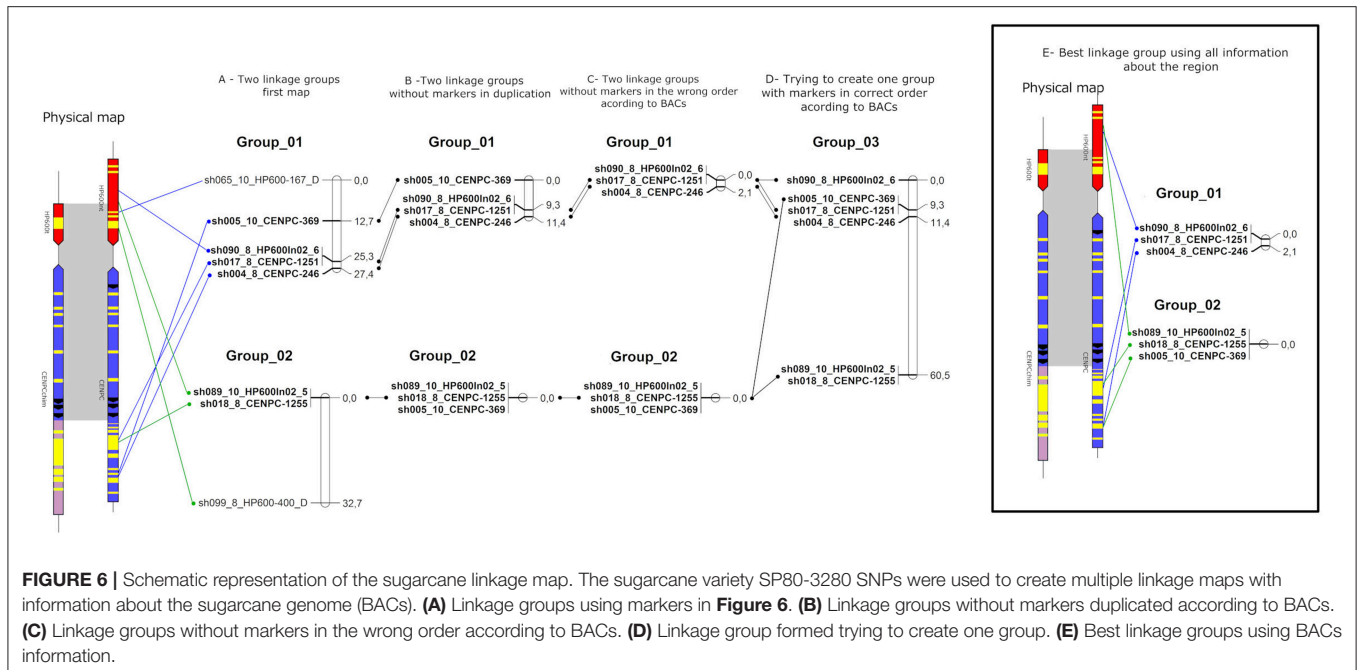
Physical map

A - Two linkage groups first map

B -Two linkage groups without markers in duplication

C- Two linkage groups without markers in the wrong order acording to BACs

D- Trying to create one group with markers in correct order acording to BACs

HP600lit

HP600lit

CENPChim

CENPC

Group_01

sh065_10_HP600-167_D 0,0
sh005_10_CENPC-369 12,7
sh090_8_HP600In02_6 25,3
sh017_8_CENPC-1251
sh004_8_CENPC-246 27,4

Group_01

sh005_10_CENPC-369 0,0
sh090_8_HP600In02_6 9,3
sh017_8_CENPC-1251
sh004_8_CENPC-246 11,4

Group_01

sh090_8_HP600In02_6 0,0
sh017_8_CENPC-1251 2,1
sh004_8_CENPC-246

Group_03

sh090_8_HP600In02_6 0,0
sh005_10_CENPC-369 9,3
sh017_8_CENPC-1251
sh004_8_CENPC-246 11,4
sh089_10_HP600In02_5 60,5
sh018_8_CENPC-1255

Group_02

sh089_10_HP600In02_5
sh018_8_CENPC-1255 0,0
sh099_8_HP600-400_D 32,7

Group_02

sh089_10_HP600In02_5
sh018_8_CENPC-1255 0,0
sh005_10_CENPC-369

Group_02

sh089_10_HP600In02_5
sh018_8_CENPC-1255 0,0
sh005_10_CENPC-369

E- Best linkage group using all information about the region

Physical map

HP600lit

HP600lnt

CENPChim

CENPC

Group_01

sh090_8_HP600In02_6 0,0
sh017_8_CENPC-1251
sh004_8_CENPC-246 2,1

Group_02

sh089_10_HP600In02_5
sh018_8_CENPC-1255 0,0
sh005_10_CENPC-369

FIGURE 6 | Schematic representation of the sugarcane linkage map. The sugarcane variety SP80-3280 SNPs were used to create multiple linkage maps with information about the sugarcane genome (BACs). (A) Linkage groups using markers in Figure 6. (B) Linkage groups without markers duplicated according to BACs. (C) Linkage groups without markers in the wrong order according to BACs. (D) Linkage group formed trying to create one group. (E) Best linkage groups using BACs information.